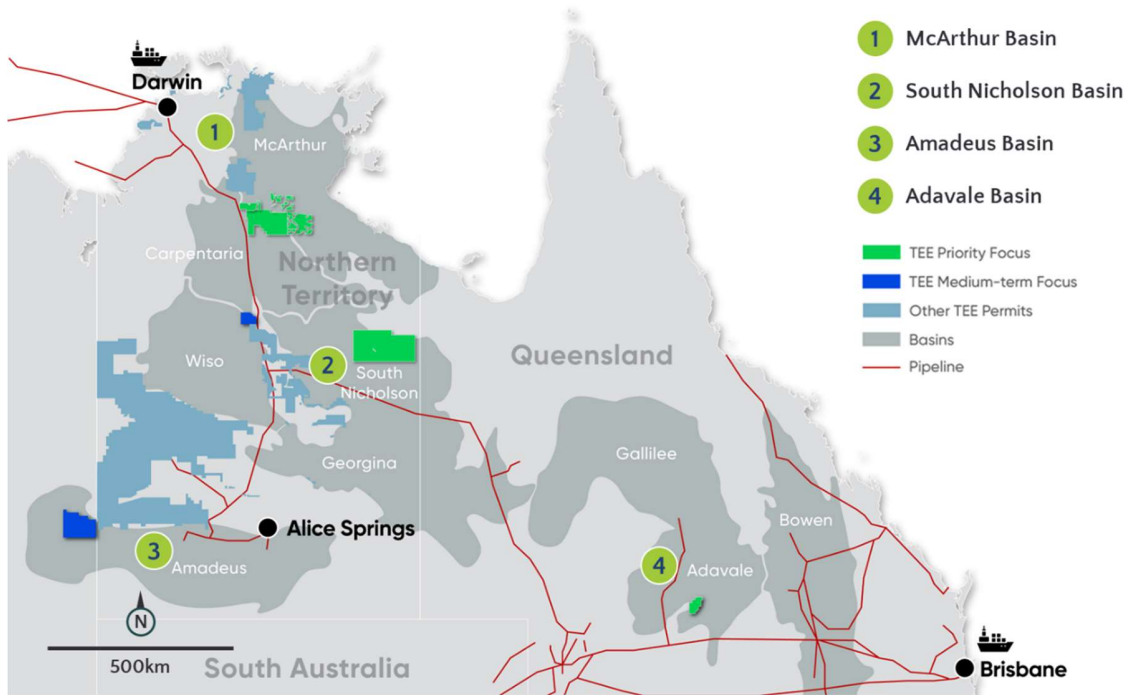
1 McArthur Basin
2 South Nicholson Basin
3 Amadeus Basin
4 Adavale Basin

TEE Priority Focus
TEE Medium-term Focus
Other TEE Permits
Basins
Pipeline

Darwin
1
McArthur
Carpentaria
Northern Territory
Wiso
2
South Nicholson
Georgina
Queensland
Gallilee
Bowen
Alice Springs
3
Amadeus
4
Adavale
N
500km
South Australia
Brisbane